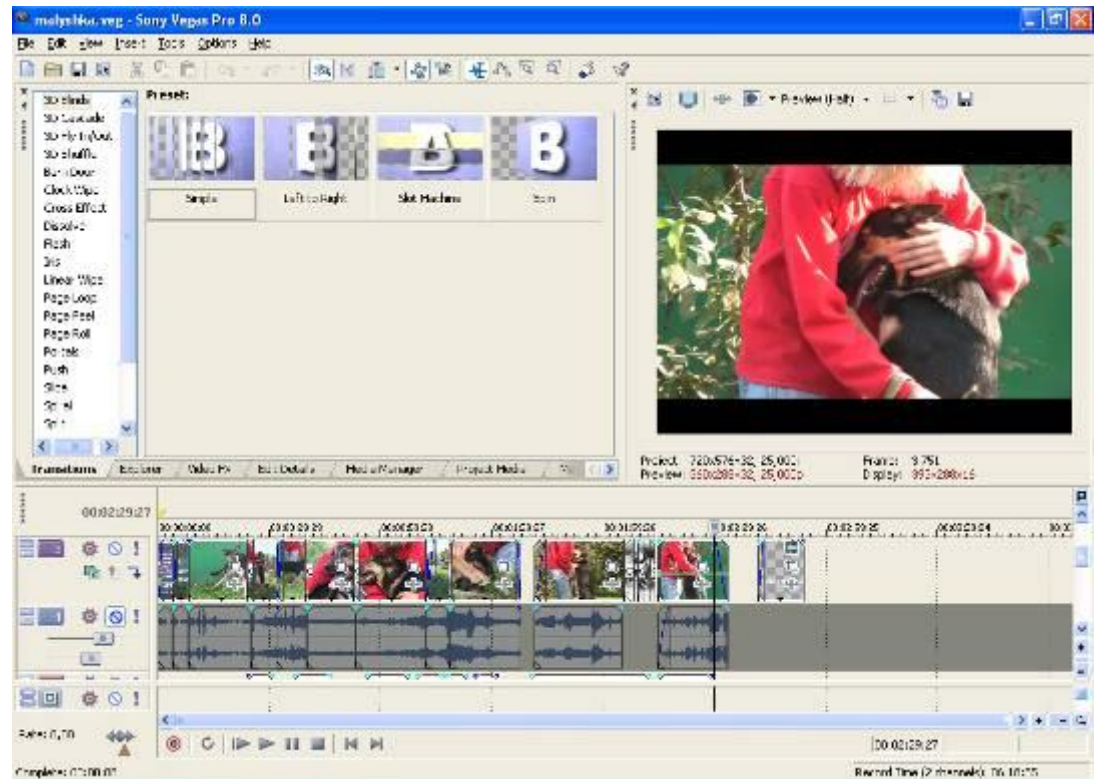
malysh6u.veg - Sony Vegas Pro 8.0

File Edit View Insert Tools Options Help

3D Blinds
3D Cascade
3D Fly In/Out
3D Shuffle
Barn Door
Clock Wipe
Cross Effect
Dissolve
Flash
Iris
Linear Wipe
Page Loop
Page Peel
Page Roll
Portals
Push
Slide
Spiral
Split

Preset:

Simple
Left to Right
Slot Machine
Spin

Transitions
Explorer
Video FX
Edit Details
Media Manager
Project Media

Preview (Half)

Project: 720x576x32, 25,000
Preview: 360x288x32, 25,000p
Frame: 3 751
Display: 393x288x16

00:02:29:27

00:00:00:00
00:00:29:29
00:00:59:29
00:01:29:27
00:01:59:26
00:02:29:26
00:02:59:25
00:03:29:24

Rate: 0,00

00:02:29:27

Complete: 00:00:01
Record Time (2 channels): 06:10:55